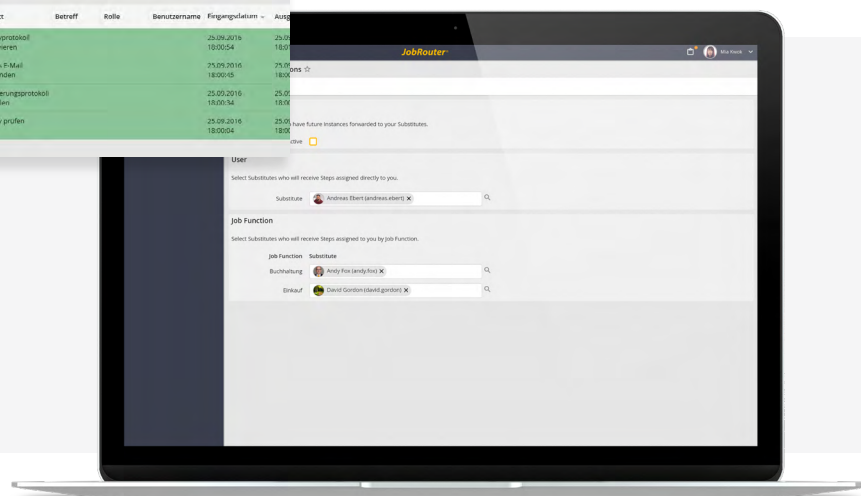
| t | Betreff | Rolle | Benutzername | Eingangsdatum | Ausg |
|---|---|---|---|---|---|
| sprotokoll ieren | | | | 25.09.2016 18:00:54 | 25.0 18:0 |
| k E-Mail nden | | | | 25.09.2016 18:00:45 | 25.0 18:0 |
| erungsprotokoll len | | | | 25.09.2016 18:00:34 | 25.0 18:0 |
| prüfen | | | | 25.09.2016 18:00:04 | 25.0 18:0 |

JobRouter

Mia Hook

ons ☆

have future instances forwarded to your Substitutes.

ctive

User

Select Substitutes who will receive Steps assigned directly to you.

Substitute Andreas Ebert (andreas.ebert) ×

Job Function

Select Substitutes who will receive Steps assigned to you by Job Function.

Job Function Substitute

Buchhaltung Andy Fox (andy.fox) ×

Einkauf David Gordon (david.gordon) ×